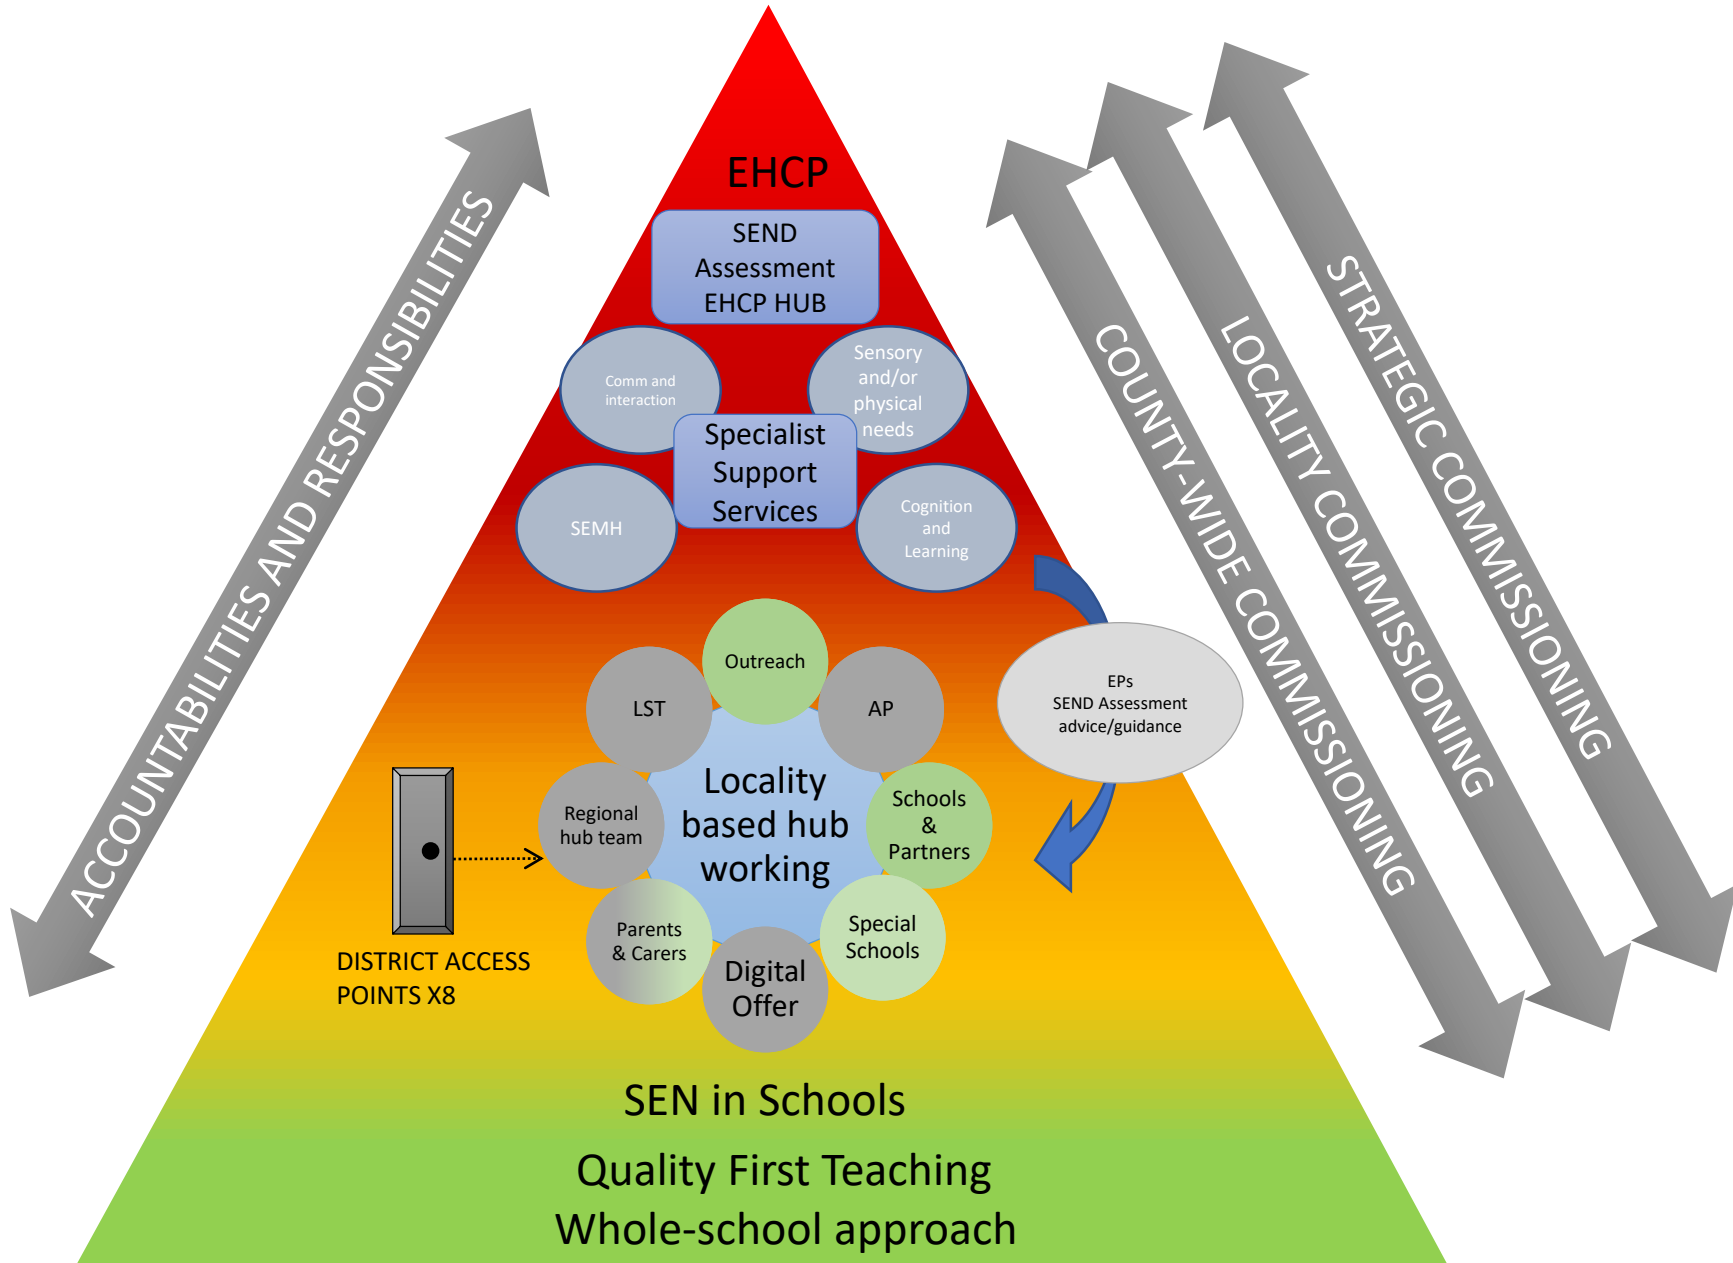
ACCOUNTABILITIES AND RESPONSIBILITIES

EHCP

SEND Assessment EHCP HUB

Comm and interaction

Sensory and/or physical needs

Specialist Support Services

SEMH

Cognition and Learning

COUNTY-WIDE COMMISSIONING

LOCALITY COMMISSIONING

STRATEGIC COMMISSIONING

EPs SEND Assessment advice/guidance

Outreach

LST

AP

Locality based hub working

Regional hub team

Schools & Partners

Parents & Carers

Digital Offer

Special Schools

DISTRICT ACCESS POINTS X8

SEN in Schools

Quality First Teaching

Whole-school approach